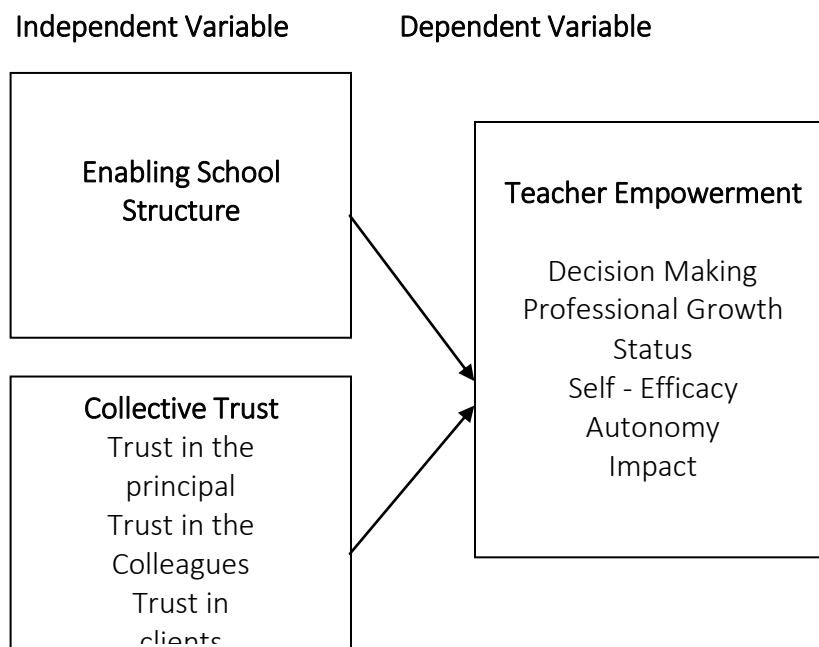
Independent Variable

Dependent Variable

Enabling School Structure

Collective Trust
Trust in the principal
Trust in the Colleagues
Trust in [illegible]

Teacher Empowerment

Decision Making
Professional Growth
Status
Self - Efficacy
Autonomy
Impact